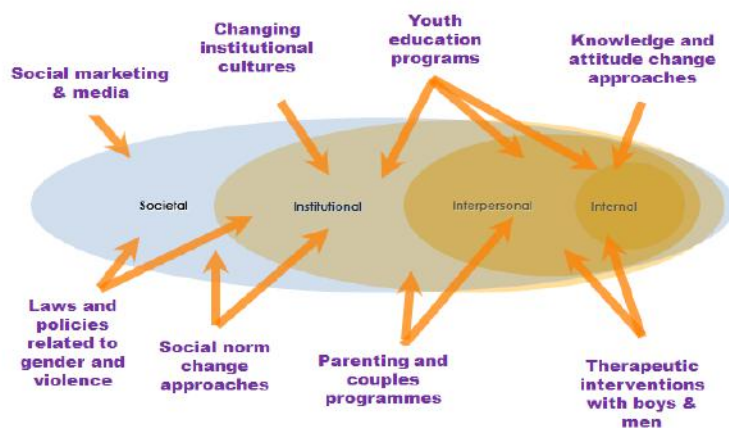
Social marketing & media

Changing institutional cultures

Youth education programs

Knowledge and attitude change approaches

Societal

Institutional

Interpersonal

Internal

Laws and policies related to gender and violence

Social norm change approaches

Parenting and couples programmes

Therapeutic interventions with boys & men